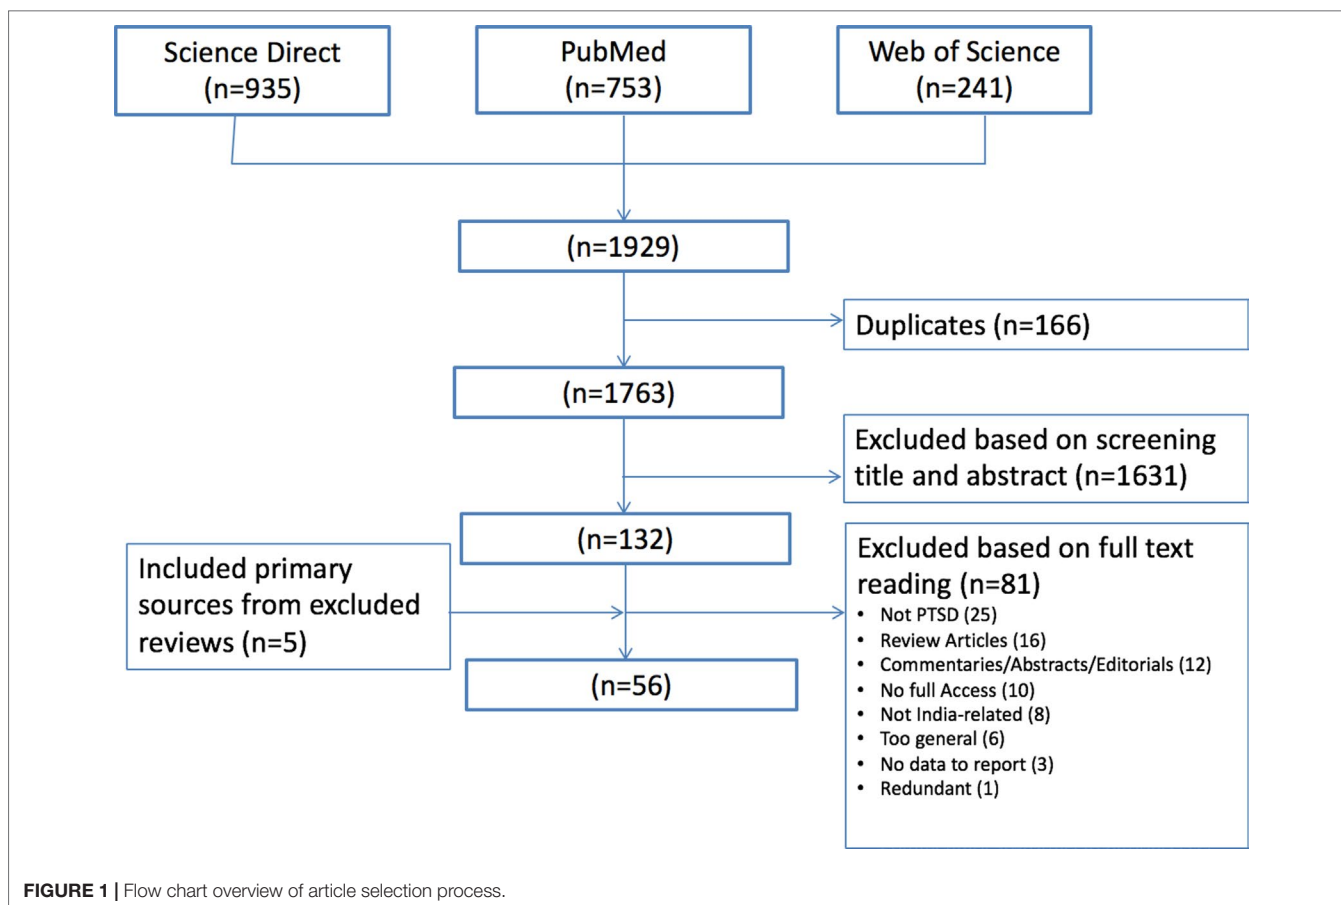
Science Direct (n=935)

PubMed (n=753)

Web of Science (n=241)

(n=1929)

Duplicates (n=166)

(n=1763)

Excluded based on screening title and abstract (n=1631)

(n=132)

Included primary sources from excluded reviews (n=5)

Excluded based on full text reading (n=81)
• Not PTSD (25)
• Review Articles (16)
• Commentaries/Abstracts/Editorials (12)
• No full Access (10)
• Not India-related (8)
• Too general (6)
• No data to report (3)
• Redundant (1)

(n=56)

FIGURE 1 | Flow chart overview of article selection process.